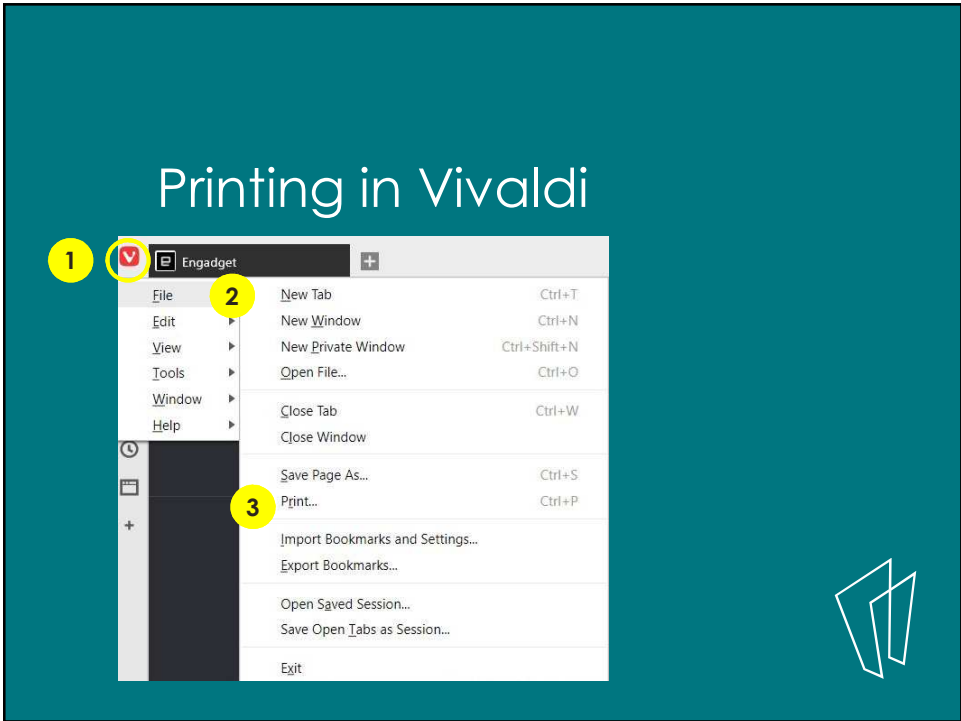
Printing in Vivaldi

1

Engadget

+

File

2

Edit

View

Tools

Window

Help

New Tab Ctrl+T

New Window Ctrl+N

New Private Window Ctrl+Shift+N

Open File... Ctrl+O

Close Tab Ctrl+W

Close Window

Save Page As... Ctrl+S

3

Print... Ctrl+P

Import Bookmarks and Settings...

Export Bookmarks...

Open Saved Session...

Save Open Tabs as Session...

Exit